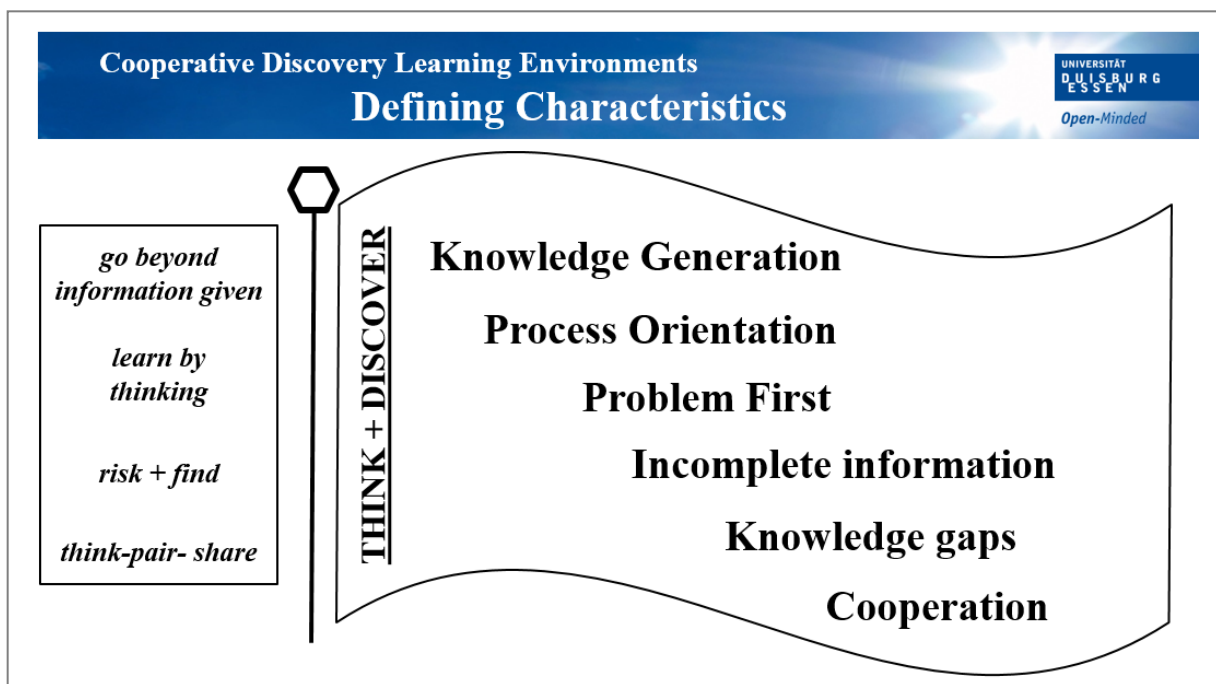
Cooperative Discovery Learning Environments
Defining Characteristics

UNIVERSITÄT DUISBURG ESSEN
Open-Minded

go beyond information given

learn by thinking

risk + find

think-pair- share

THINK + DISCOVER

Knowledge Generation

Process Orientation

Problem First

Incomplete information

Knowledge gaps

Cooperation